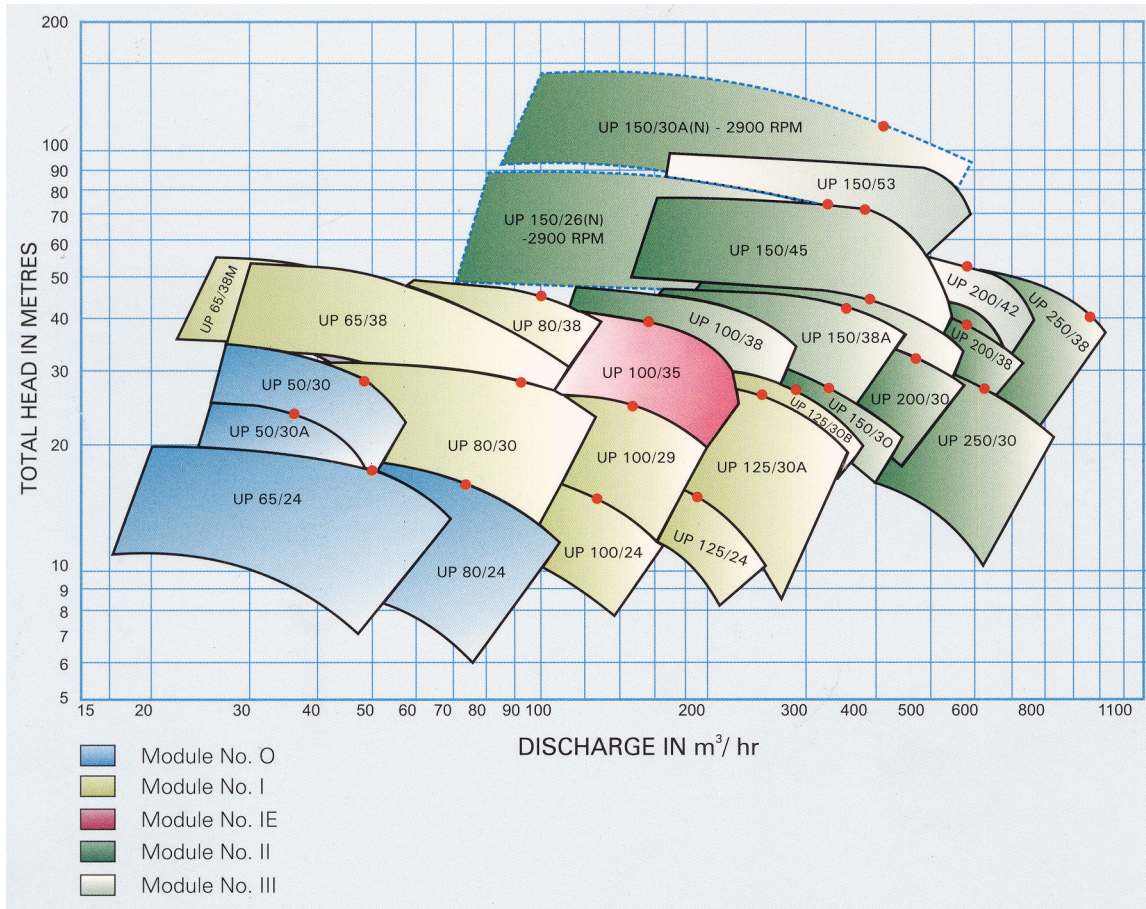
200
100
90
80
70
60
50
40
30
20
10
9
8
7
6
5

TOTAL HEAD IN METRES

UP 150/30A(N) - 2900 RPM
UP 150/53
UP 150/26(N) -2900 RPM
UP 150/45
UP 65/38M
UP 65/38
UP 80/38
UP 100/38
UP 150/38A
UP 200/42
UP 250/38
UP 200/38
UP 100/35
UP 50/30
UP 200/30
UP 125/30B
UP 150/30
UP 50/30A
UP 80/30
UP 100/29
UP 125/30A
UP 250/30
UP 65/24
UP 100/24
UP 125/24
UP 80/24

15 20 30 40 50 60 70 80 90 100 200 300 400 500 600 800 1100

DISCHARGE IN m$^3$/ hr

Module No. O
Module No. I
Module No. IE
Module No. II
Module No. III